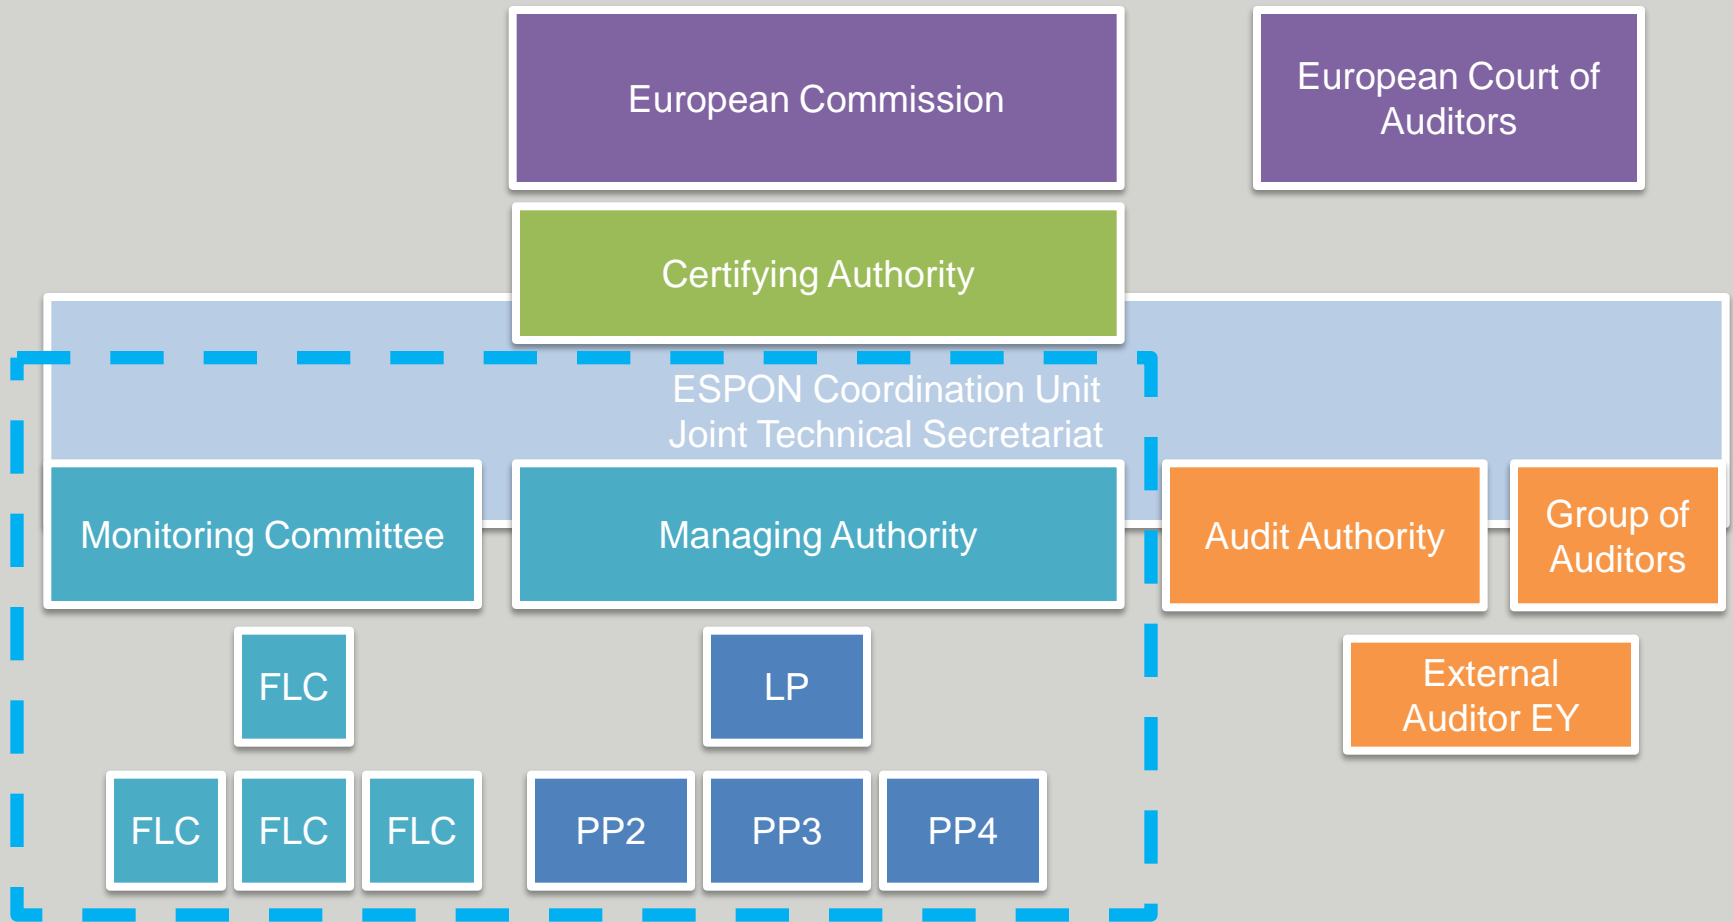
European Commission

European Court of Auditors

Certifying Authority

ESPON Coordination Unit
Joint Technical Secretariat

Monitoring Committee

Managing Authority

Audit Authority

Group of Auditors

FLC

LP

External Auditor EY

FLC

FLC

FLC

PP2

PP3

PP4